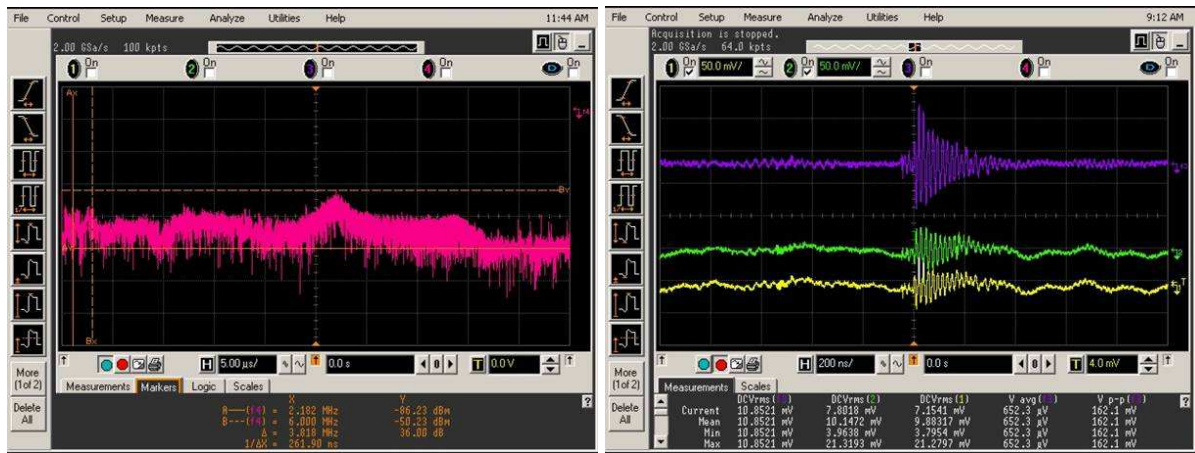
File Control Setup Measure Analyze Utilities Help 11:44 AM

2.00 GSa/s 100 kpts

1 On 2 On 3 On 4 On On

Ax

Bx

By

More (1of 2)

Delete All

H 5.00 µs/ 0.0 s T 0.0 V

Measurements Markers Logic Scales

| | X | Y |
|---|---|---|
| A---(f4) = | 2.182 MHz | -86.23 dBm |
| B---(f4) = | 6.000 MHz | -50.23 dBm |
| Δ = | 3.818 MHz | 36.00 dB |
| 1/ΔX = | 261.90 ns | |

File Control Setup Measure Analyze Utilities Help 9:12 AM

Acquisition is stopped.
2.00 GSa/s 64.0 kpts

1 On 50.0 mV/ 2 On 50.0 mV/ 3 On 4 On On

More (1of 2)

Delete All

H 200 ns/ 0.0 s T 4.0 mV

Measurements Scales

| | DCVrms(f4) | DCVrms(2) | DCVrms(1) | V avg(f4) | V p-p(f4) |
|---|---|---|---|---|---|
| Current | 10.8521 mV | 7.8018 mV | 7.1541 mV | 652.3 µV | 162.1 mV |
| Mean | 10.8521 mV | 10.1472 mV | 9.88317 mV | 652.3 µV | 162.1 mV |
| Min | 10.8521 mV | 3.9638 mV | 3.7954 mV | 652.3 µV | 162.1 mV |
| Max | 10.8521 mV | 21.3193 mV | 21.2797 mV | 652.3 µV | 162.1 mV |